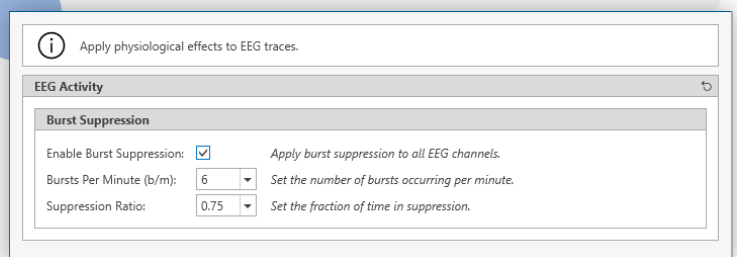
Apply physiological effects to EEG traces.

EEG Activity

Burst Suppression

Enable Burst Suppression: Apply burst suppression to all EEG channels.

Bursts Per Minute (b/m): 6 Set the number of bursts occurring per minute.

Suppression Ratio: 0.75 Set the fraction of time in suppression.